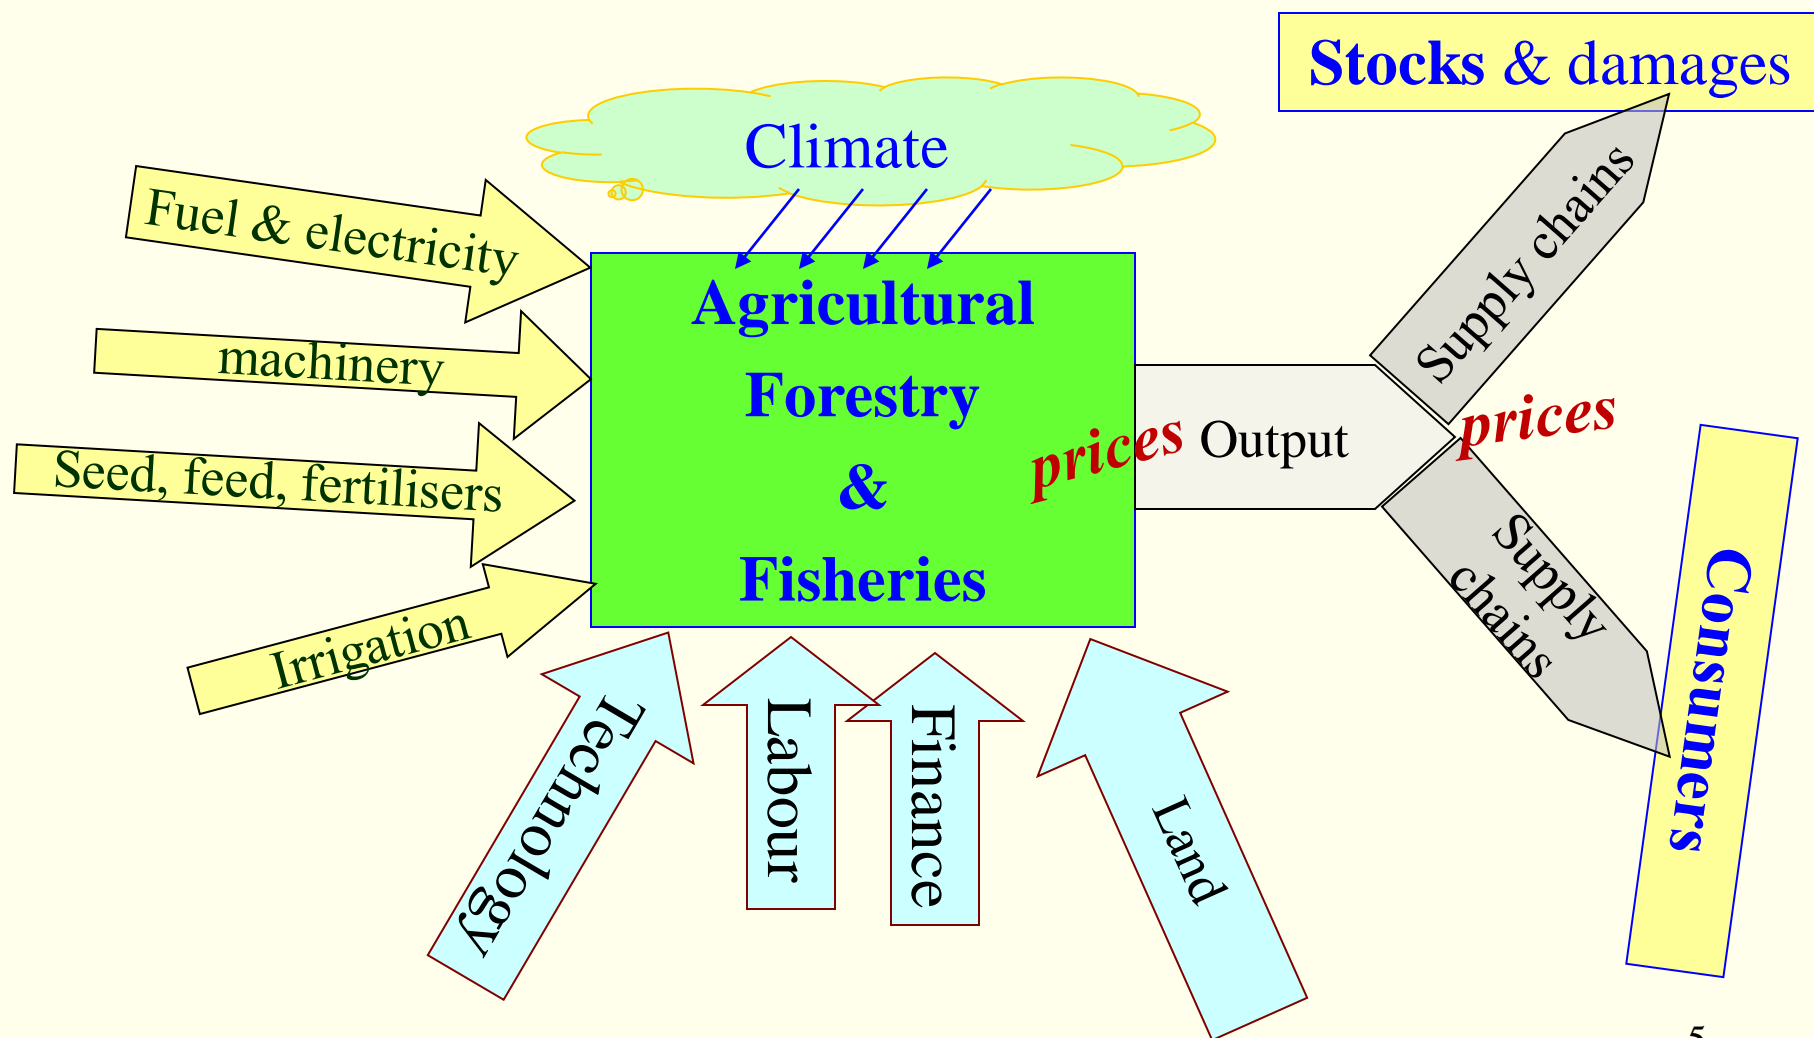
Stocks & damages

Climate

Fuel & electricity

machinery

Seed, feed, fertilisers

Irrigation

Agricultural
Forestry
&
Fisheries

prices Output

Supply chains

prices

Supply chains

Consumers

Technology

Labour

Finance

Land

5